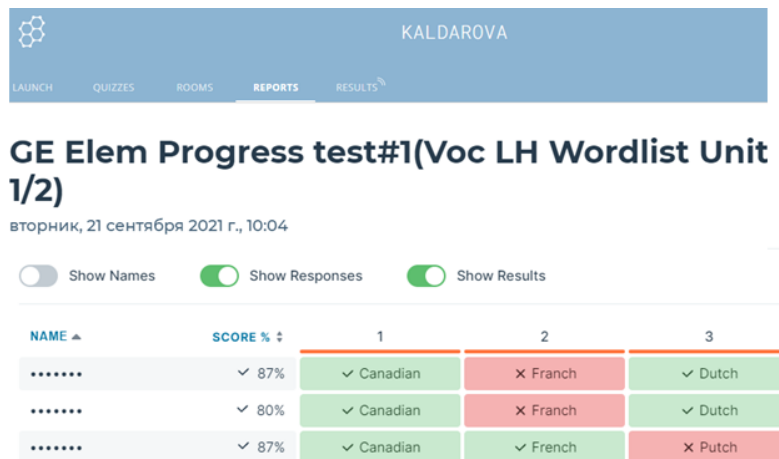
KALDAROVA

LAUNCH QUIZZES ROOMS REPORTS RESULTS

GE Elem Progress test#1(Voc LH Wordlist Unit 1/2)

вторник, 21 сентября 2021 г., 10:04

Show Names Show Responses Show Results

| NAME ▲ | SCORE % | 1 | 2 | 3 |
|---|---|---|---|---|
| ••••••• | ✓ 87% | ✓ Canadian | ✕ Franch | ✓ Dutch |
| ••••••• | ✓ 80% | ✓ Canadian | ✕ Franch | ✓ Dutch |
| ••••••• | ✓ 87% | ✓ Canadian | ✓ French | ✕ Putch |